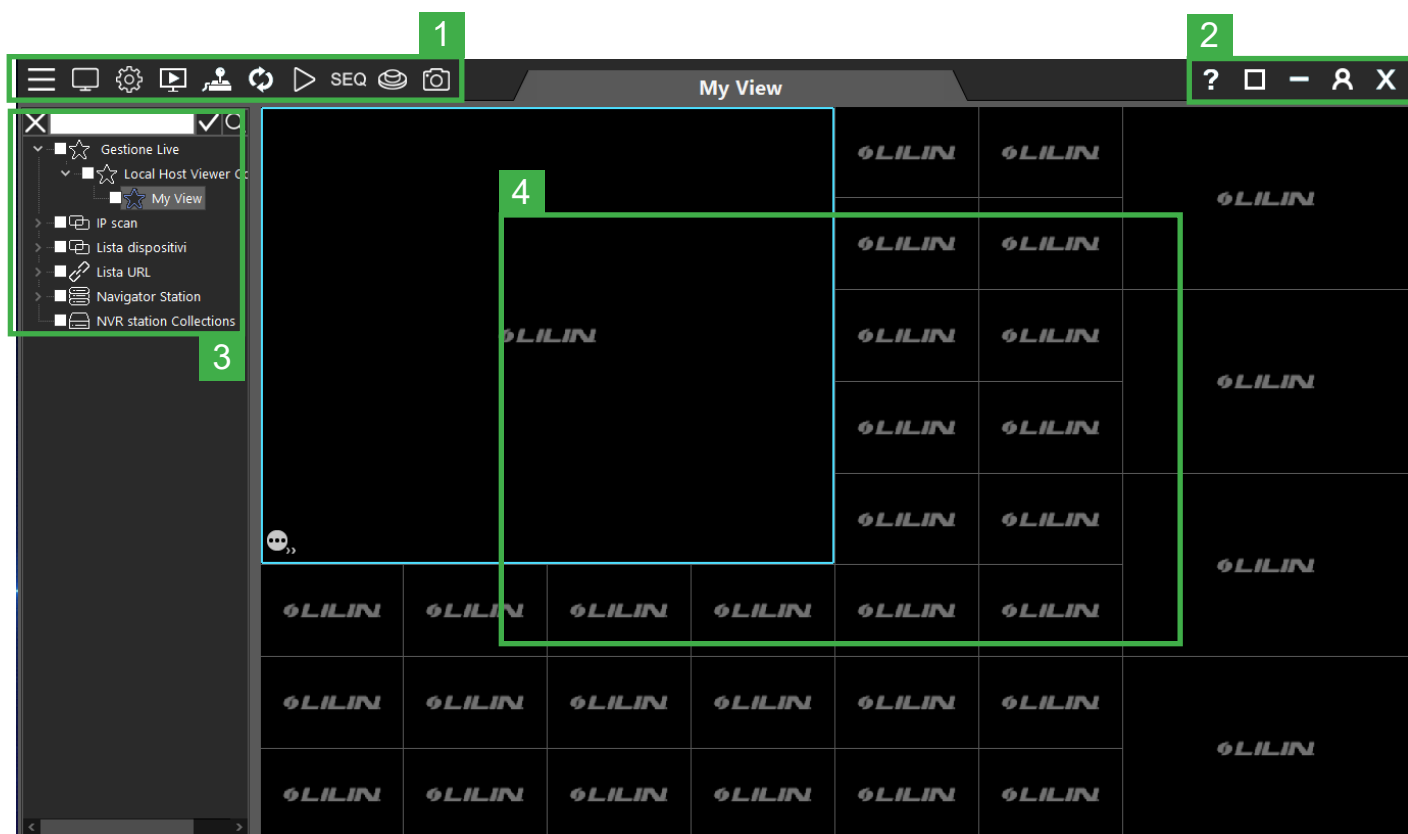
1

SEQ

My View

2

?

Gestione Live
Local Host Viewer C
My View
IP scan
Lista dispositivi
Lista URL
Navigator Station
NVR station Collections

3

4

LILIN LILIN LILIN
LILIN LILIN
LILIN LILIN LILIN
LILIN LILIN LILIN
LILIN LILIN
LILIN LILIN LILIN
LILIN LILIN LILIN LILIN LILIN LILIN
LILIN LILIN LILIN LILIN LILIN LILIN LILIN
LILIN LILIN LILIN LILIN LILIN LILIN